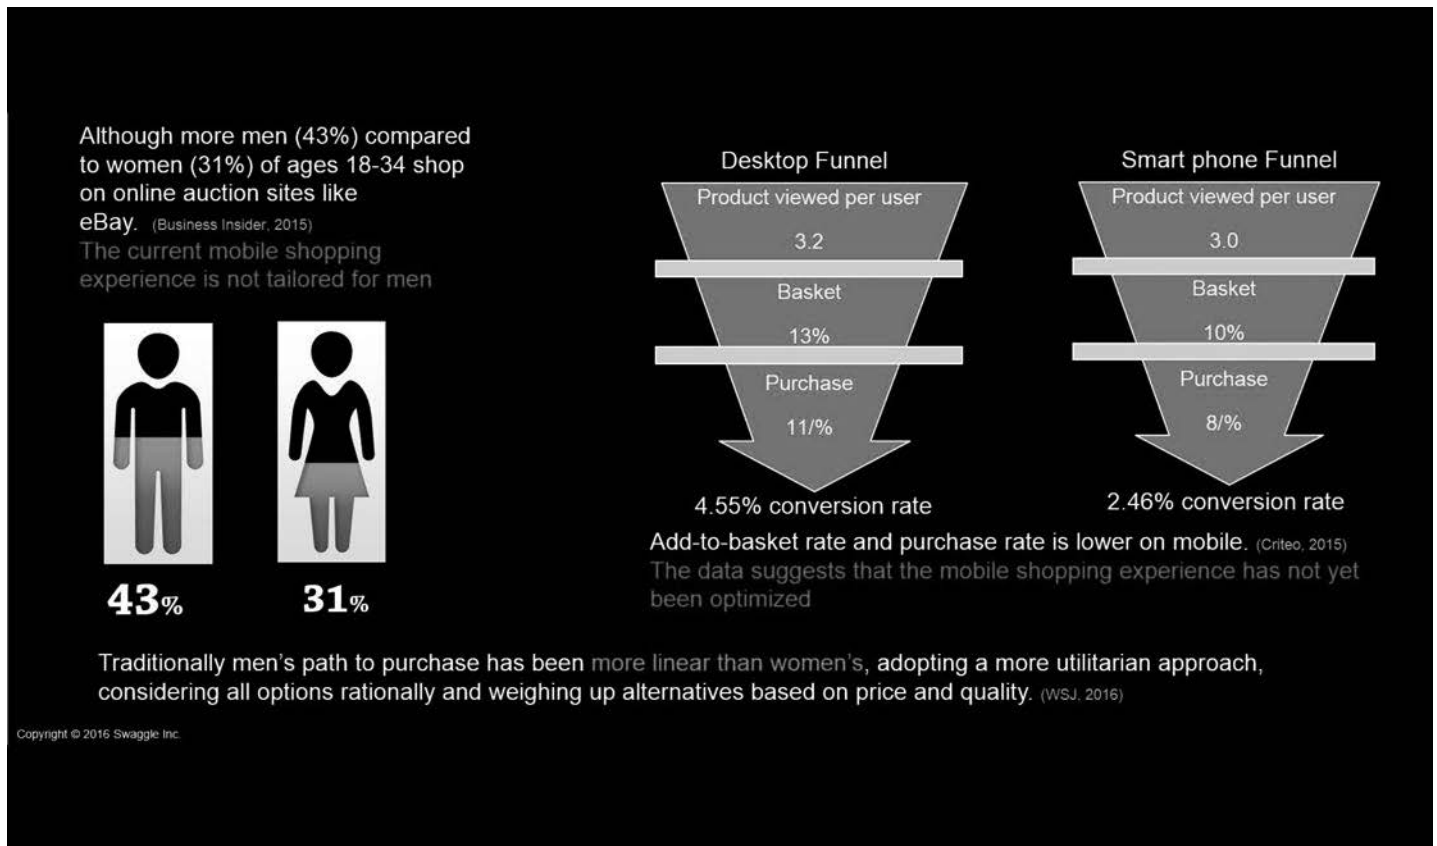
Although more men (43%) compared to women (31%) of ages 18-34 shop on online auction sites like eBay. (Business Insider, 2015)
The current mobile shopping experience is not tailored for men

43%

31%

Desktop Funnel
Product viewed per user
3.2
Basket
13%
Purchase
11/%
4.55% conversion rate

Smart phone Funnel
Product viewed per user
3.0
Basket
10%
Purchase
8/%
2.46% conversion rate

Add-to-basket rate and purchase rate is lower on mobile. (Criteo, 2015)
The data suggests that the mobile shopping experience has not yet been optimized

Traditionally men's path to purchase has been more linear than women's, adopting a more utilitarian approach, considering all options rationally and weighing up alternatives based on price and quality. (WSJ, 2016)

Copyright © 2016 Swaggle Inc.